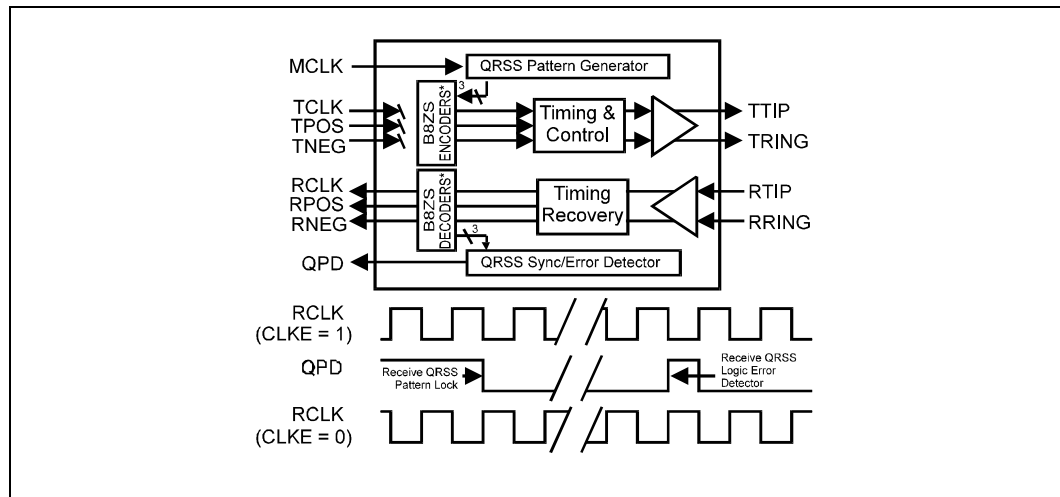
MCLK
QRSS Pattern Generator
3
TCLK
TPOS
TNEG
B8ZS ENCODERS*
Timing & Control
TTIP
TRING
RCLK
RPOS
RNEG
B8ZS DECODERS*
Timing Recovery
RTIP
RRING
3
QPD
QRSS Sync/Error Detector

RCLK
(CLKE = 1)
QPD
Receive QRSS Pattern Lock
Receive QRSS Logic Error Detector
RCLK
(CLKE = 0)